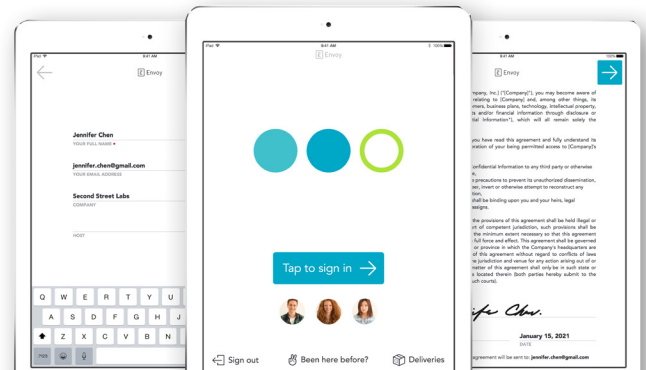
iPad 9:41 AM

Envoy

Jennifer Chen
YOUR FULL NAME •

jennifer.chen@gmail.com
YOUR EMAIL ADDRESS

Second Street Labs
COMPANY

HOST

Q W E R T Y U I O
A S D F G H J K
Z X C V B N M
.?123

iPad 9:41 AM 100%

Envoy

Tap to sign in

Sign out
Been here before?
Deliveries

9:41 AM 100%

Envoy

Company, Inc.) ("[Company]"), you may become aware of relating to [Company] and, among other things, its mers, business plans, technology, intellectual property, ts and/or financial information (collectively "Confidential Information"), which will all remain solely the

you have read this agreement and fully understand its or otherwise being permitted access to [Company]'s

onfidential Information to any third party or otherwise

e precautions to prevent its unauthorized dissemination, se, invert or otherwise attempt to reconstruct any

all be binding upon you and your heirs, legal ssigns.

e provisions of this agreement shall be held illegal or t of competent jurisdiction, such provisions shall be the minimum extent necessary so that this agreement full force and effect. This agreement shall be governed or province in which the Company's headquarters are agreement without regard to conflicts of laws e jurisdiction and venue for any action arising out of or matter of this agreement shall only be in such state or s located therein (and both parties hereby submit to the such courts).

January 15, 2021

agreement will be sent to: jennifer.chen@gmail.com